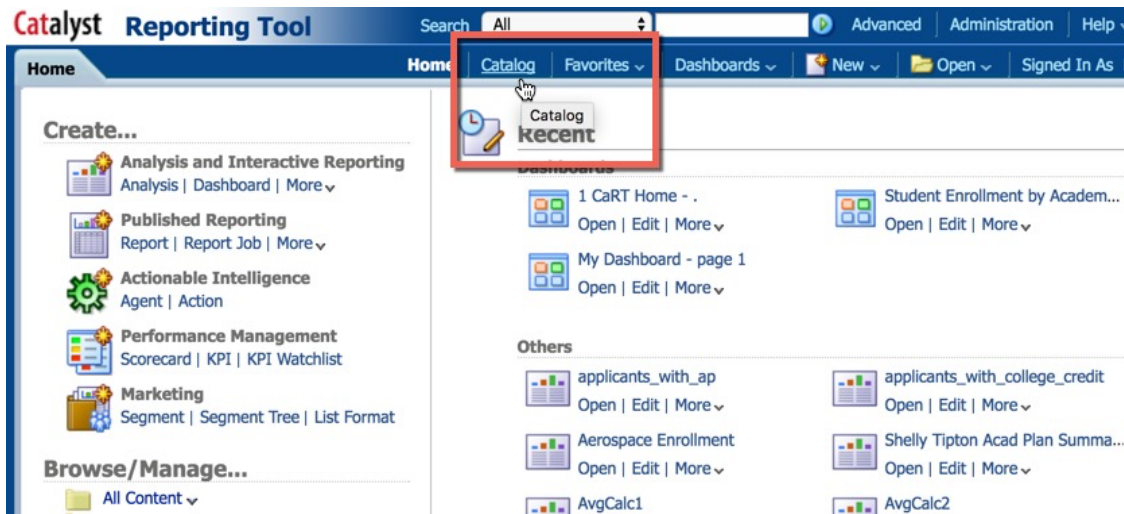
Catalyst Reporting Tool

Search All Advanced Administration Help

Home

Home Catalog Favorites Dashboards New Open Signed In As

Catalog

Create...

Analysis and Interactive Reporting
Analysis | Dashboard | More

Published Reporting
Report | Report Job | More

Actionable Intelligence
Agent | Action

Performance Management
Scorecard | KPI | KPI Watchlist

Marketing
Segment | Segment Tree | List Format

Browse/Manage...

All Content

Recent

Dashboards

1 CaRT Home - .
Open | Edit | More

Student Enrollment by Academ...
Open | Edit | More

My Dashboard - page 1
Open | Edit | More

Others

applicants_with_ap
Open | Edit | More

applicants_with_college_credit
Open | Edit | More

Aerospace Enrollment
Open | Edit | More

Shelly Tipton Acad Plan Summa...
Open | Edit | More

AvgCalc1

AvgCalc2